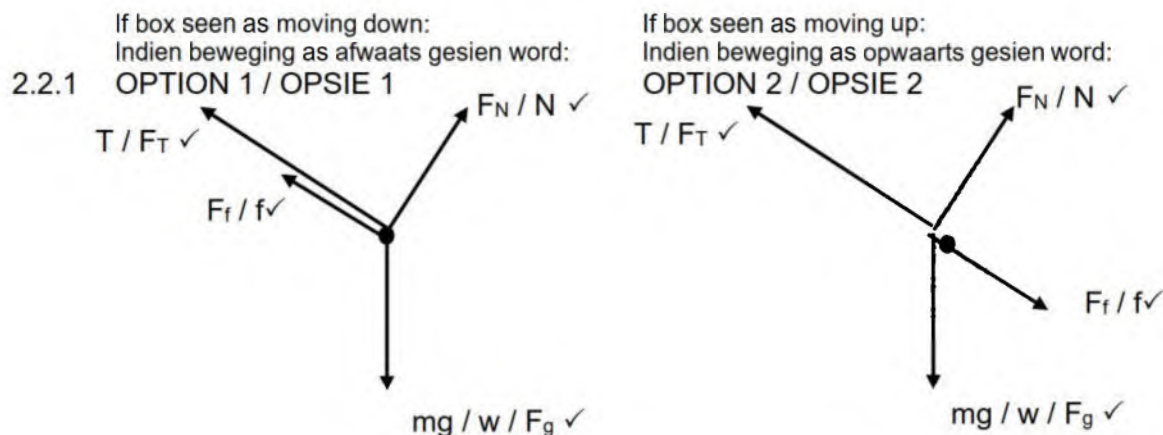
If box seen as moving down:
Indien beweging as afwaats gesien word:

2.2.1 OPTION 1 / OPSIE 1

$F_N$ / N ✓

T / $F_T$ ✓

$F_f$ / f✓

mg / w / $F_g$ ✓

If box seen as moving up:
Indien beweging as opwaarts gesien word:

OPTION 2 / OPSIE 2

$F_N$ / N ✓

T / $F_T$ ✓

$F_f$ / f✓

mg / w / $F_g$ ✓